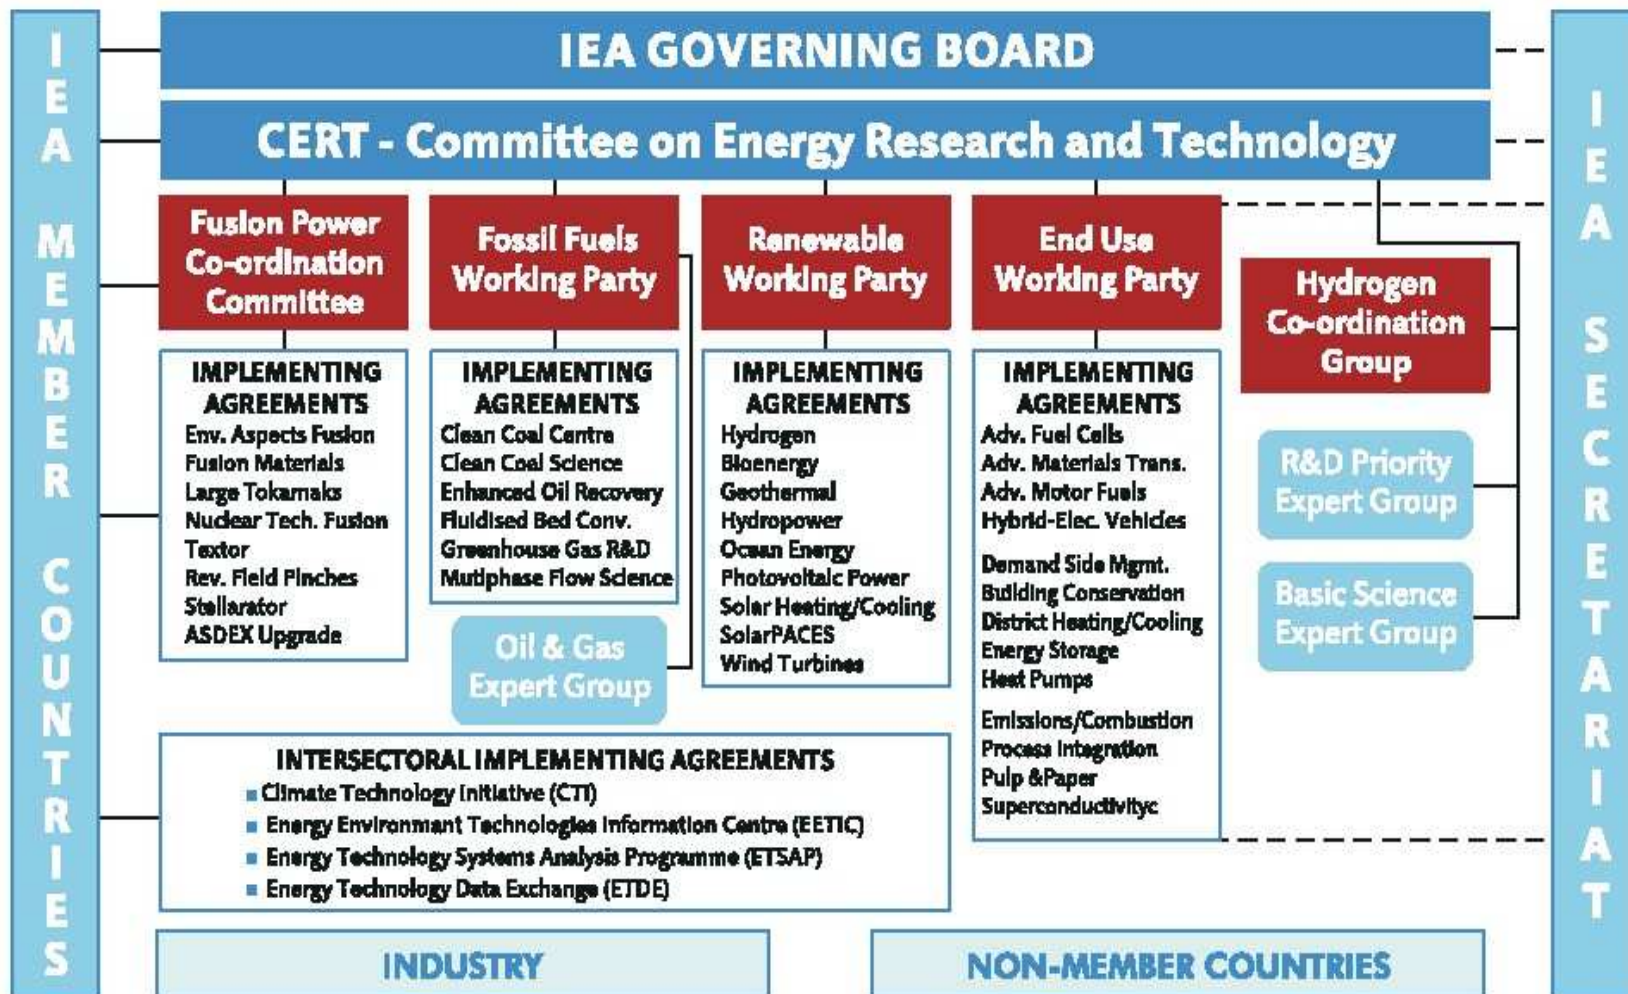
IEA MEMBER COUNTRIES

IEA GOVERNING BOARD

CERT - Committee on Energy Research and Technology

Fusion Power Co-ordination Committee

IMPLEMENTING AGREEMENTS
Env. Aspects Fusion
Fusion Materials
Large Tokamaks
Nuclear Tech. Fusion
Textor
Rev. Field Pinches
Stellarator
ASDEX Upgrade

Fossil Fuels Working Party

IMPLEMENTING AGREEMENTS
Clean Coal Centre
Clean Coal Science
Enhanced Oil Recovery
Fluidised Bed Conv.
Greenhouse Gas R&D
Mutiphase Flow Science

Oil & Gas Expert Group

Renewable Working Party

IMPLEMENTING AGREEMENTS
Hydrogen
Bioenergy
Geothermal
Hydropower
Ocean Energy
Photovoltaic Power
Solar Heating/Cooling
SolarPACES
Wind Turbines

End Use Working Party

IMPLEMENTING AGREEMENTS
Adv. Fuel Cells
Adv. Materials Trans.
Adv. Motor Fuels
Hybrid-Elec. Vehicles

Demand Side Mgmt.
Building Conservation
District Heating/Cooling
Energy Storage
Heat Pumps

Emissions/Combustion
Process Integration
Pulp &Paper
Superconductivityc

Hydrogen Co-ordination Group

R&D Priority Expert Group

Basic Science Expert Group

INTERSECTORAL IMPLEMENTING AGREEMENTS
Climate Technology Initiative (CTI)
Energy Environmant Technologies Information Centre (EETIC)
Energy Technology Systems Analysis Programme (ETSAP)
Energy Technology Data Exchange (ETDE)

INDUSTRY

NON-MEMBER COUNTRIES

IEA SECRETARIAT